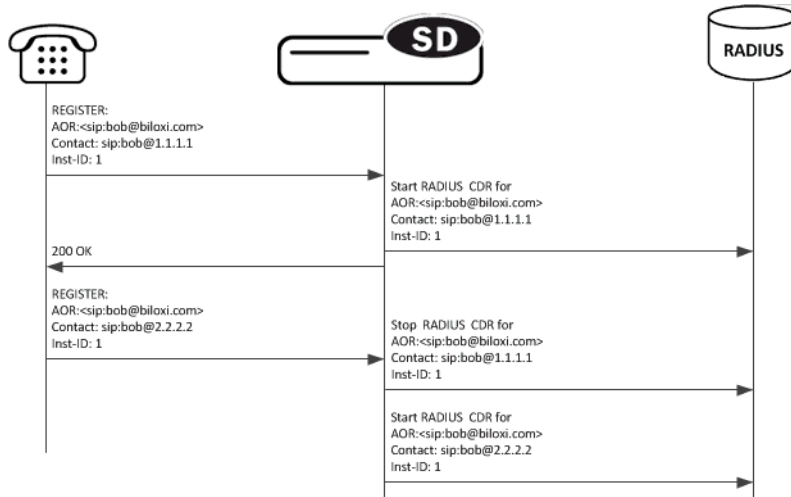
SD

RADIUS

REGISTER:
AOR:<sip:bob@biloxi.com>
Contact: sip:bob@1.1.1.1
Inst-ID: 1

Start RADIUS CDR for
AOR:<sip:bob@biloxi.com>
Contact: sip:bob@1.1.1.1
Inst-ID: 1

200 OK

REGISTER:
AOR:<sip:bob@biloxi.com>
Contact: sip:bob@2.2.2.2
Inst-ID: 1

Stop RADIUS CDR for
AOR:<sip:bob@biloxi.com>
Contact: sip:bob@1.1.1.1
Inst-ID: 1

Start RADIUS CDR for
AOR:<sip:bob@biloxi.com>
Contact: sip:bob@2.2.2.2
Inst-ID: 1